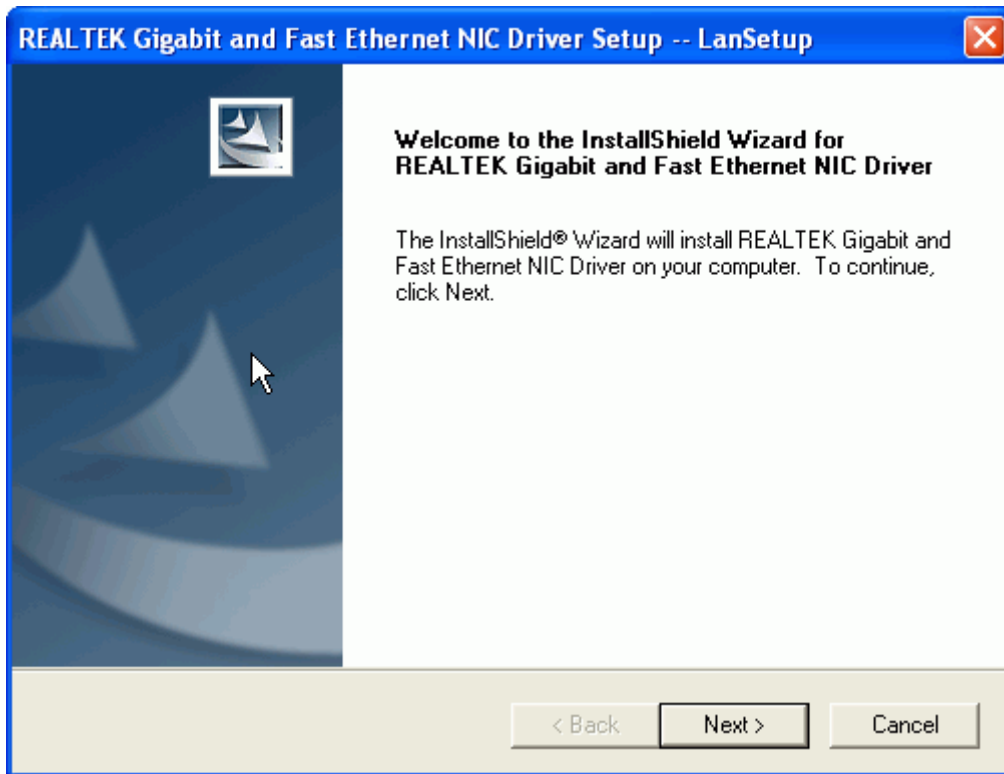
REALTEK Gigabit and Fast Ethernet NIC Driver Setup -- LanSetup

Welcome to the InstallShield Wizard for REALTEK Gigabit and Fast Ethernet NIC Driver

The InstallShield® Wizard will install REALTEK Gigabit and Fast Ethernet NIC Driver on your computer. To continue, click Next.

< Back
Next >
Cancel